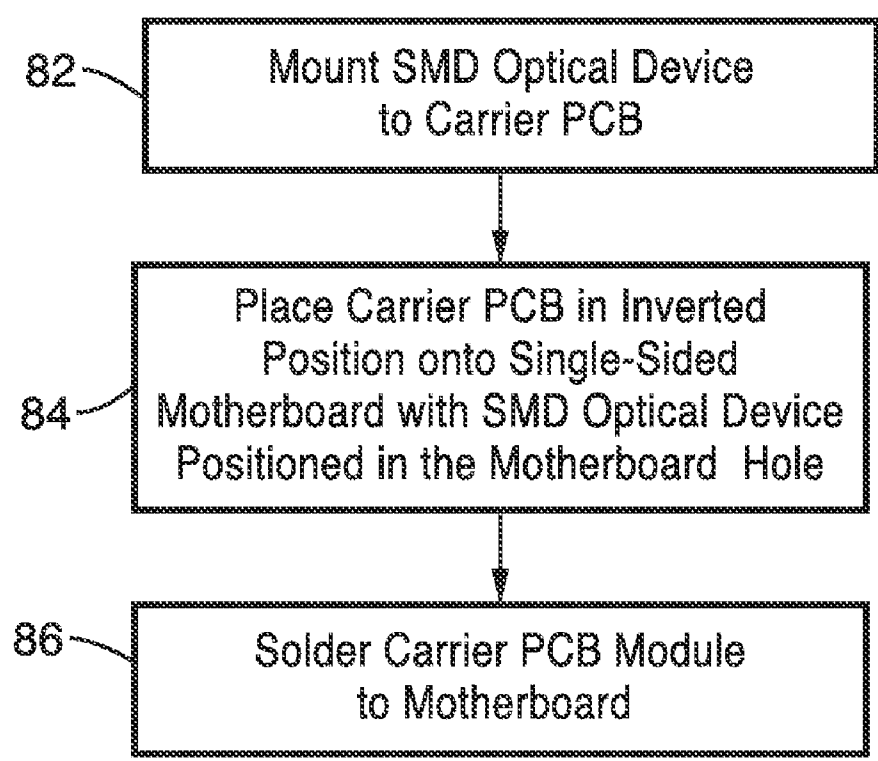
82

Mount SMD Optical Device to Carrier PCB

84

Place Carrier PCB in Inverted Position onto Single-Sided Motherboard with SMD Optical Device Positioned in the Motherboard Hole

86

Solder Carrier PCB Module to Motherboard